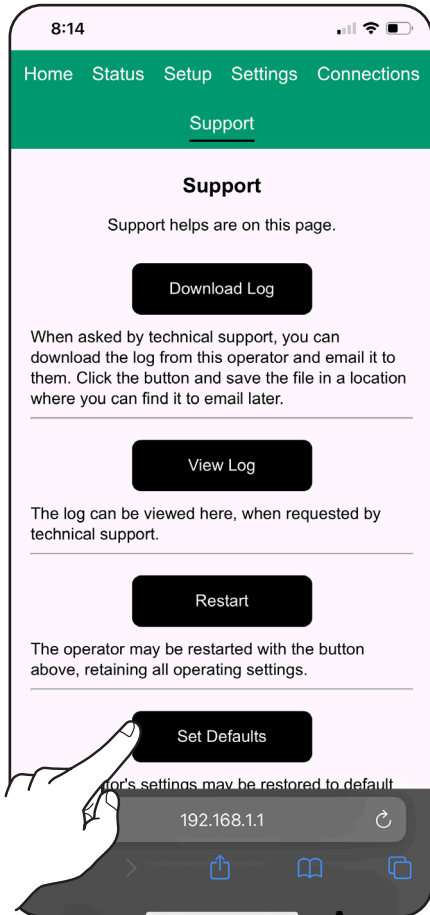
8:14

Home Status Setup Settings Connections

Support

Support

Support helps are on this page.

Download Log

When asked by technical support, you can download the log from this operator and email it to them. Click the button and save the file in a location where you can find it to email later.

View Log

The log can be viewed here, when requested by technical support.

Restart

The operator may be restarted with the button above, retaining all operating settings.

Set Defaults

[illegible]tor's settings may be restored to default

192.168.1.1